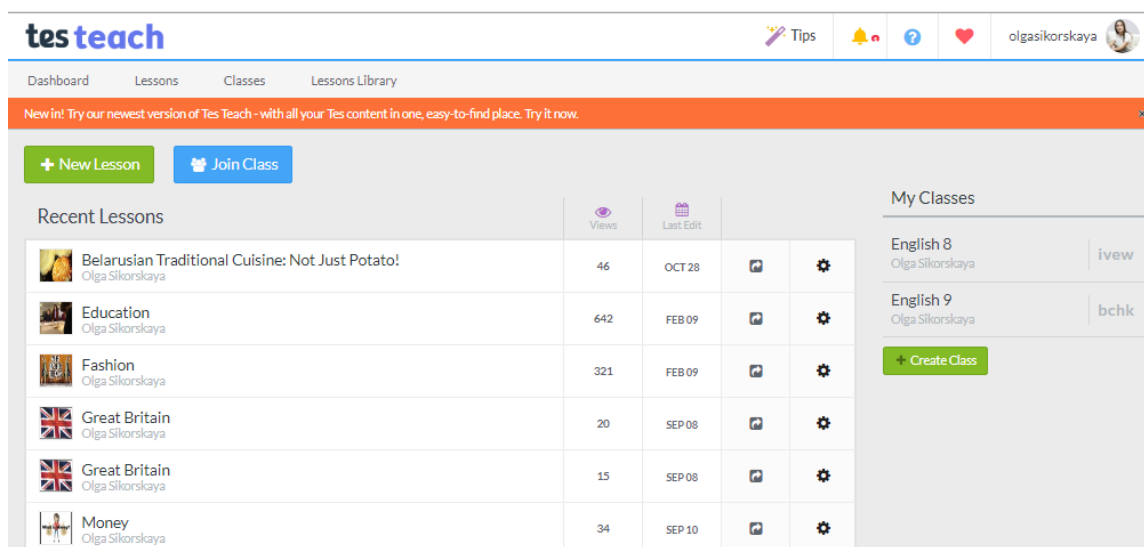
tes teach

Tips

olgasikorskaya

Dashboard Lessons Classes Lessons Library

New in! Try our newest version of Tes Teach - with all your Tes content in one, easy-to-find place. Try it now.

+ New Lesson

Join Class

Recent Lessons

| | Views | Last Edit |
|---|---|---|
| Belarusian Traditional Cuisine: Not Just Potato! Olga Sikorskaya | 46 | OCT 28 |
| Education Olga Sikorskaya | 642 | FEB 09 |
| Fashion Olga Sikorskaya | 321 | FEB 09 |
| Great Britain Olga Sikorskaya | 20 | SEP 08 |
| Great Britain Olga Sikorskaya | 15 | SEP 08 |
| Money Olga Sikorskaya | 34 | SEP 10 |

My Classes

English 8
Olga Sikorskaya
ivew

English 9
Olga Sikorskaya
bchk

+ Create Class